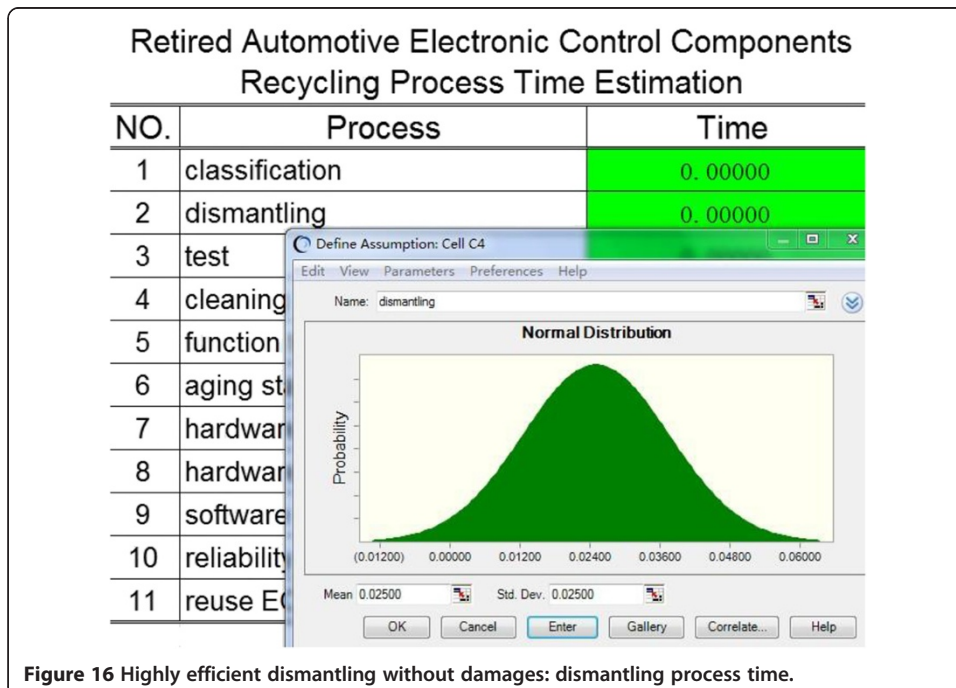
Retired Automotive Electronic Control Components Recycling Process Time Estimation

| NO. | Process | Time |
|---|---|---|
| 1 | classification | 0.00000 |
| 2 | dismantling | 0.00000 |
| 3 | test | |
| 4 | cleaning | |
| 5 | function | |
| 6 | aging st | |
| 7 | hardwar | |
| 8 | hardwar | |
| 9 | software | |
| 10 | reliability | |
| 11 | reuse E | |

Define Assumption: Cell C4

Edit View Parameters Preferences Help

Name: dismantling

Normal Distribution

Probability

(0.01200) 0.00000 0.01200 0.02400 0.03600 0.04800 0.06000

Mean 0.02500 Std. Dev. 0.02500

OK Cancel Enter Gallery Correlate... Help

Figure 16 Highly efficient dismantling without damages: dismantling process time.